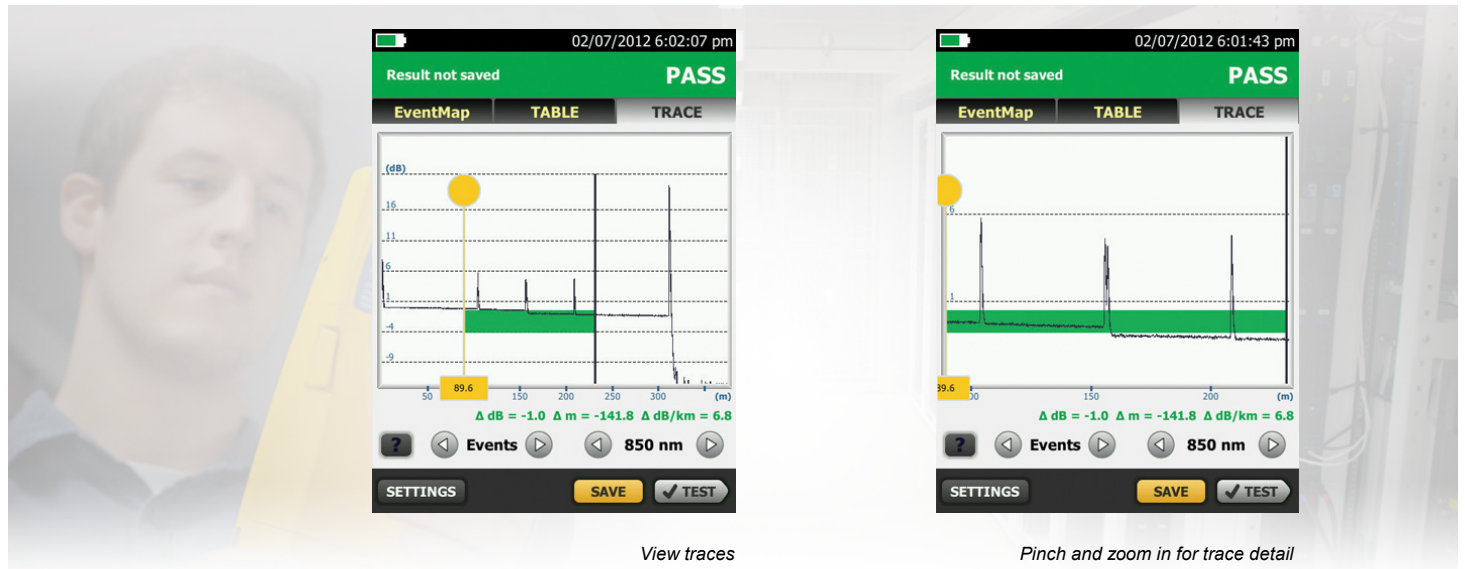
02/07/2012 6:02:07 pm
Result not saved
PASS
EventMap TABLE TRACE
(dB)
16
11
6
1
-4
-9
89.6
50 150 200 250 300 (m)
Δ dB = -1.0 Δ m = -141.8 Δ dB/km = 6.8
? Events 850 nm
SETTINGS SAVE TEST

View traces

02/07/2012 6:01:43 pm
Result not saved
PASS
EventMap TABLE TRACE
6
1
89.6
00 150 200 (m)
Δ dB = -1.0 Δ m = -141.8 Δ dB/km = 6.8
? Events 850 nm
SETTINGS SAVE TEST

Pinch and zoom in for trace detail